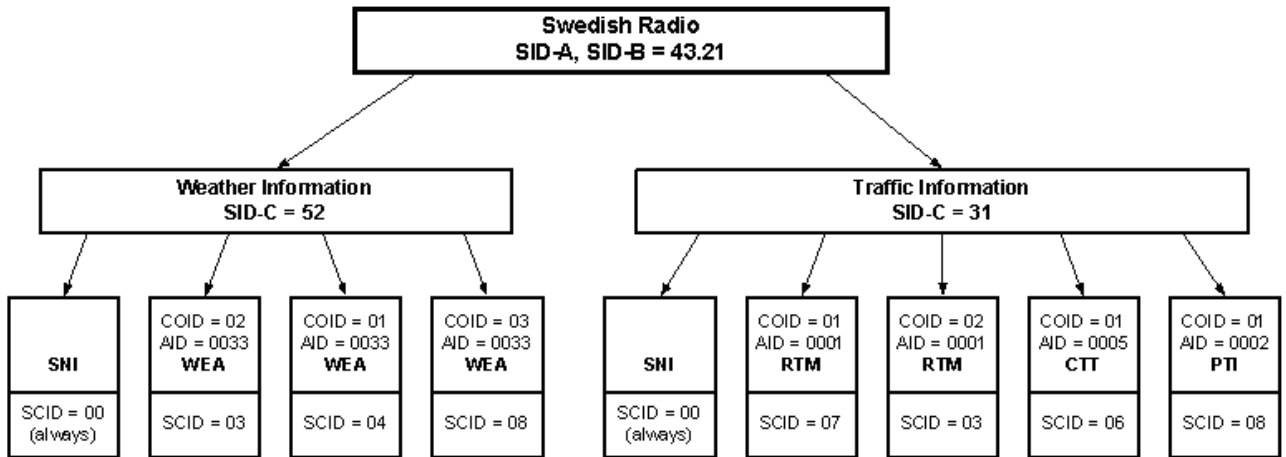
Swedish Radio
SID-A, SID-B = 43.21

Weather Information
SID-C = 52

SNI
SCID = 00 (always)

COID = 02
AID = 0033
WEA
SCID = 03

COID = 01
AID = 0033
WEA
SCID = 04

COID = 03
AID = 0033
WEA
SCID = 08

Traffic Information
SID-C = 31

SNI
SCID = 00 (always)

COID = 01
AID = 0001
RTM
SCID = 07

COID = 02
AID = 0001
RTM
SCID = 03

COID = 01
AID = 0005
CTT
SCID = 06

COID = 01
AID = 0002
PTI
SCID = 08